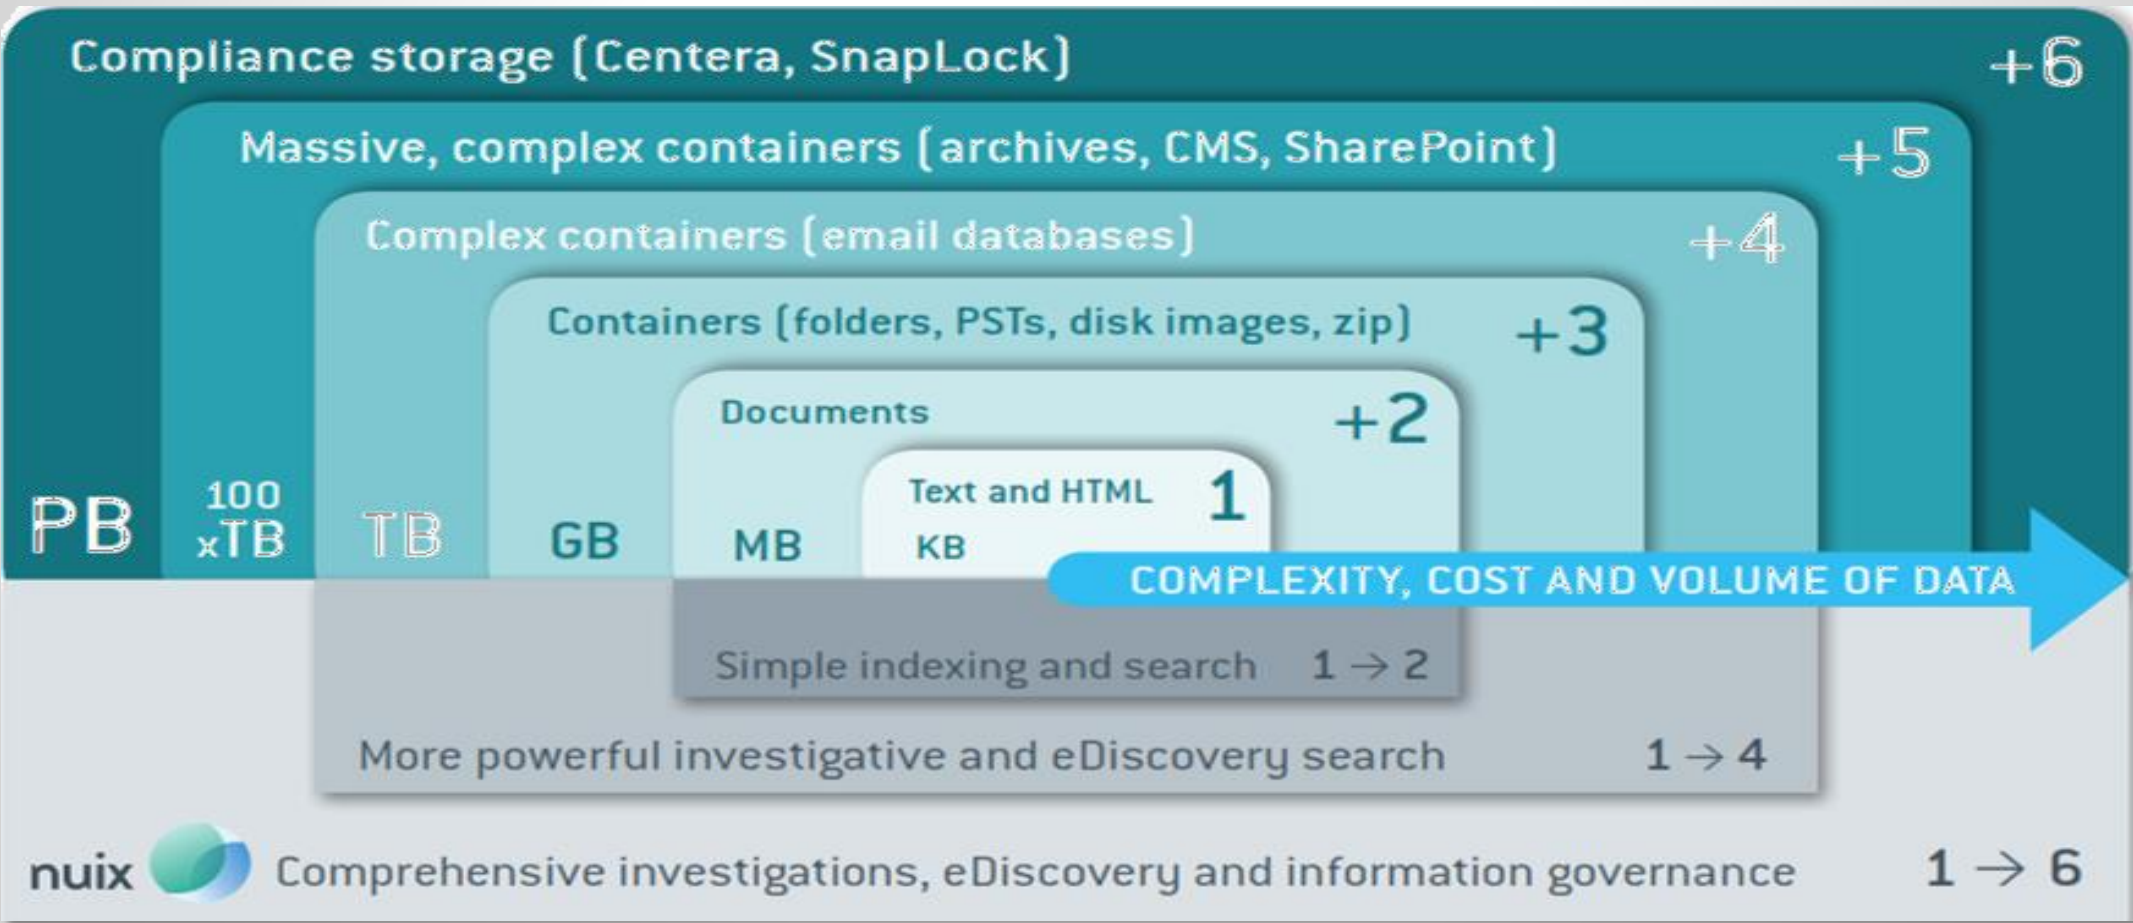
Compliance storage (Centera, SnapLock) +6

Massive, complex containers (archives, CMS, SharePoint) +5

Complex containers (email databases) +4

Containers (folders, PSTs, disk images, zip) +3

Documents +2

Text and HTML 1

PB 100 xTB TB GB MB KB

COMPLEXITY, COST AND VOLUME OF DATA

Simple indexing and search $1 \rightarrow 2$

More powerful investigative and eDiscovery search $1 \rightarrow 4$

nuix Comprehensive investigations, eDiscovery and information governance $1 \rightarrow 6$